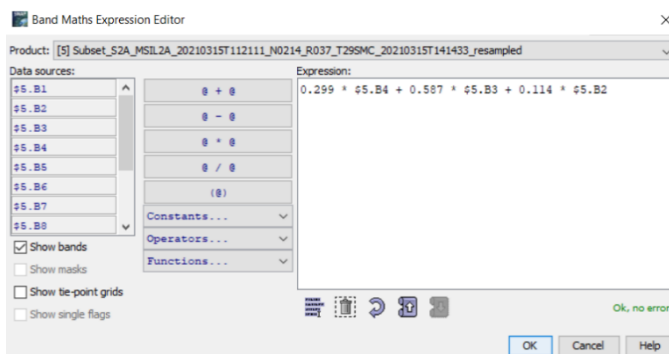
Band Maths Expression Editor

Product: [5] Subset_S2A_MSIL2A_20210315T112111_N0214_R037_T29SMC_20210315T141433_resampled

Data sources:

$5.B1
$5.B2
$5.B3
$5.B4
$5.B5
$5.B6
$5.B7
$5.B8

@ + @
@ - @
@ * @
@ / @
(@)

Constants...
Operators...
Functions...

Show bands
Show masks
Show tie-point grids
Show single flags

Expression:

0.299 * $5.B4 + 0.587 * $5.B3 + 0.114 * $5.B2

Ok, no error

OK
Cancel
Help